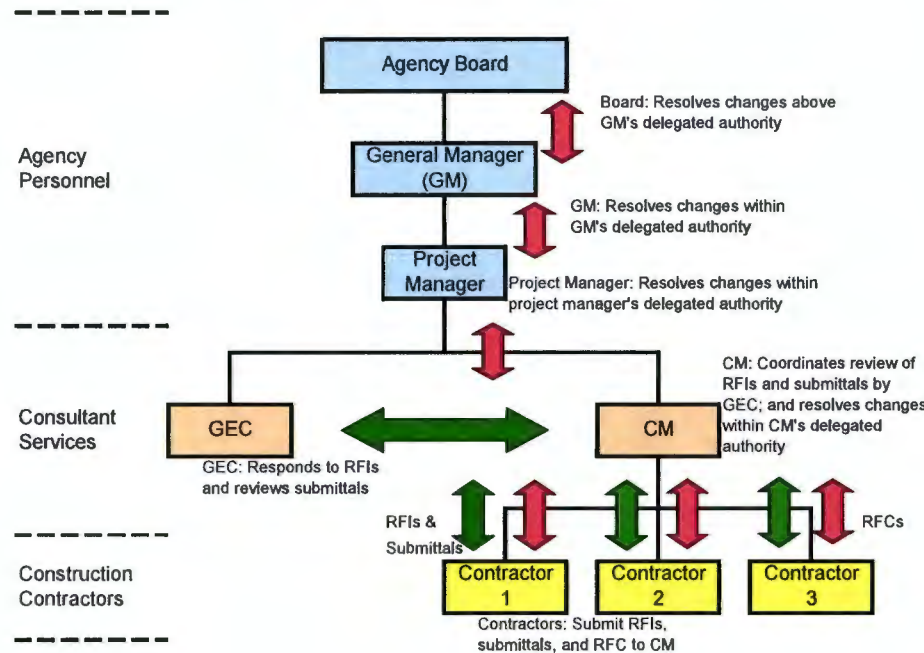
Agency Board

Board: Resolves changes above GM's delegated authority

Agency Personnel

General Manager (GM)

GM: Resolves changes within GM's delegated authority

Project Manager

Project Manager: Resolves changes within project manager's delegated authority

CM: Coordinates review of RFIs and submittals by GEC; and resolves changes within CM's delegated authority

Consultant Services

GEC

CM

GEC: Responds to RFIs and reviews submittals

RFIs & Submittals

RFCs

Construction Contractors

Contractor 1

Contractor 2

Contractor 3

Contractors: Submit RFIs, submittals, and RFC to CM